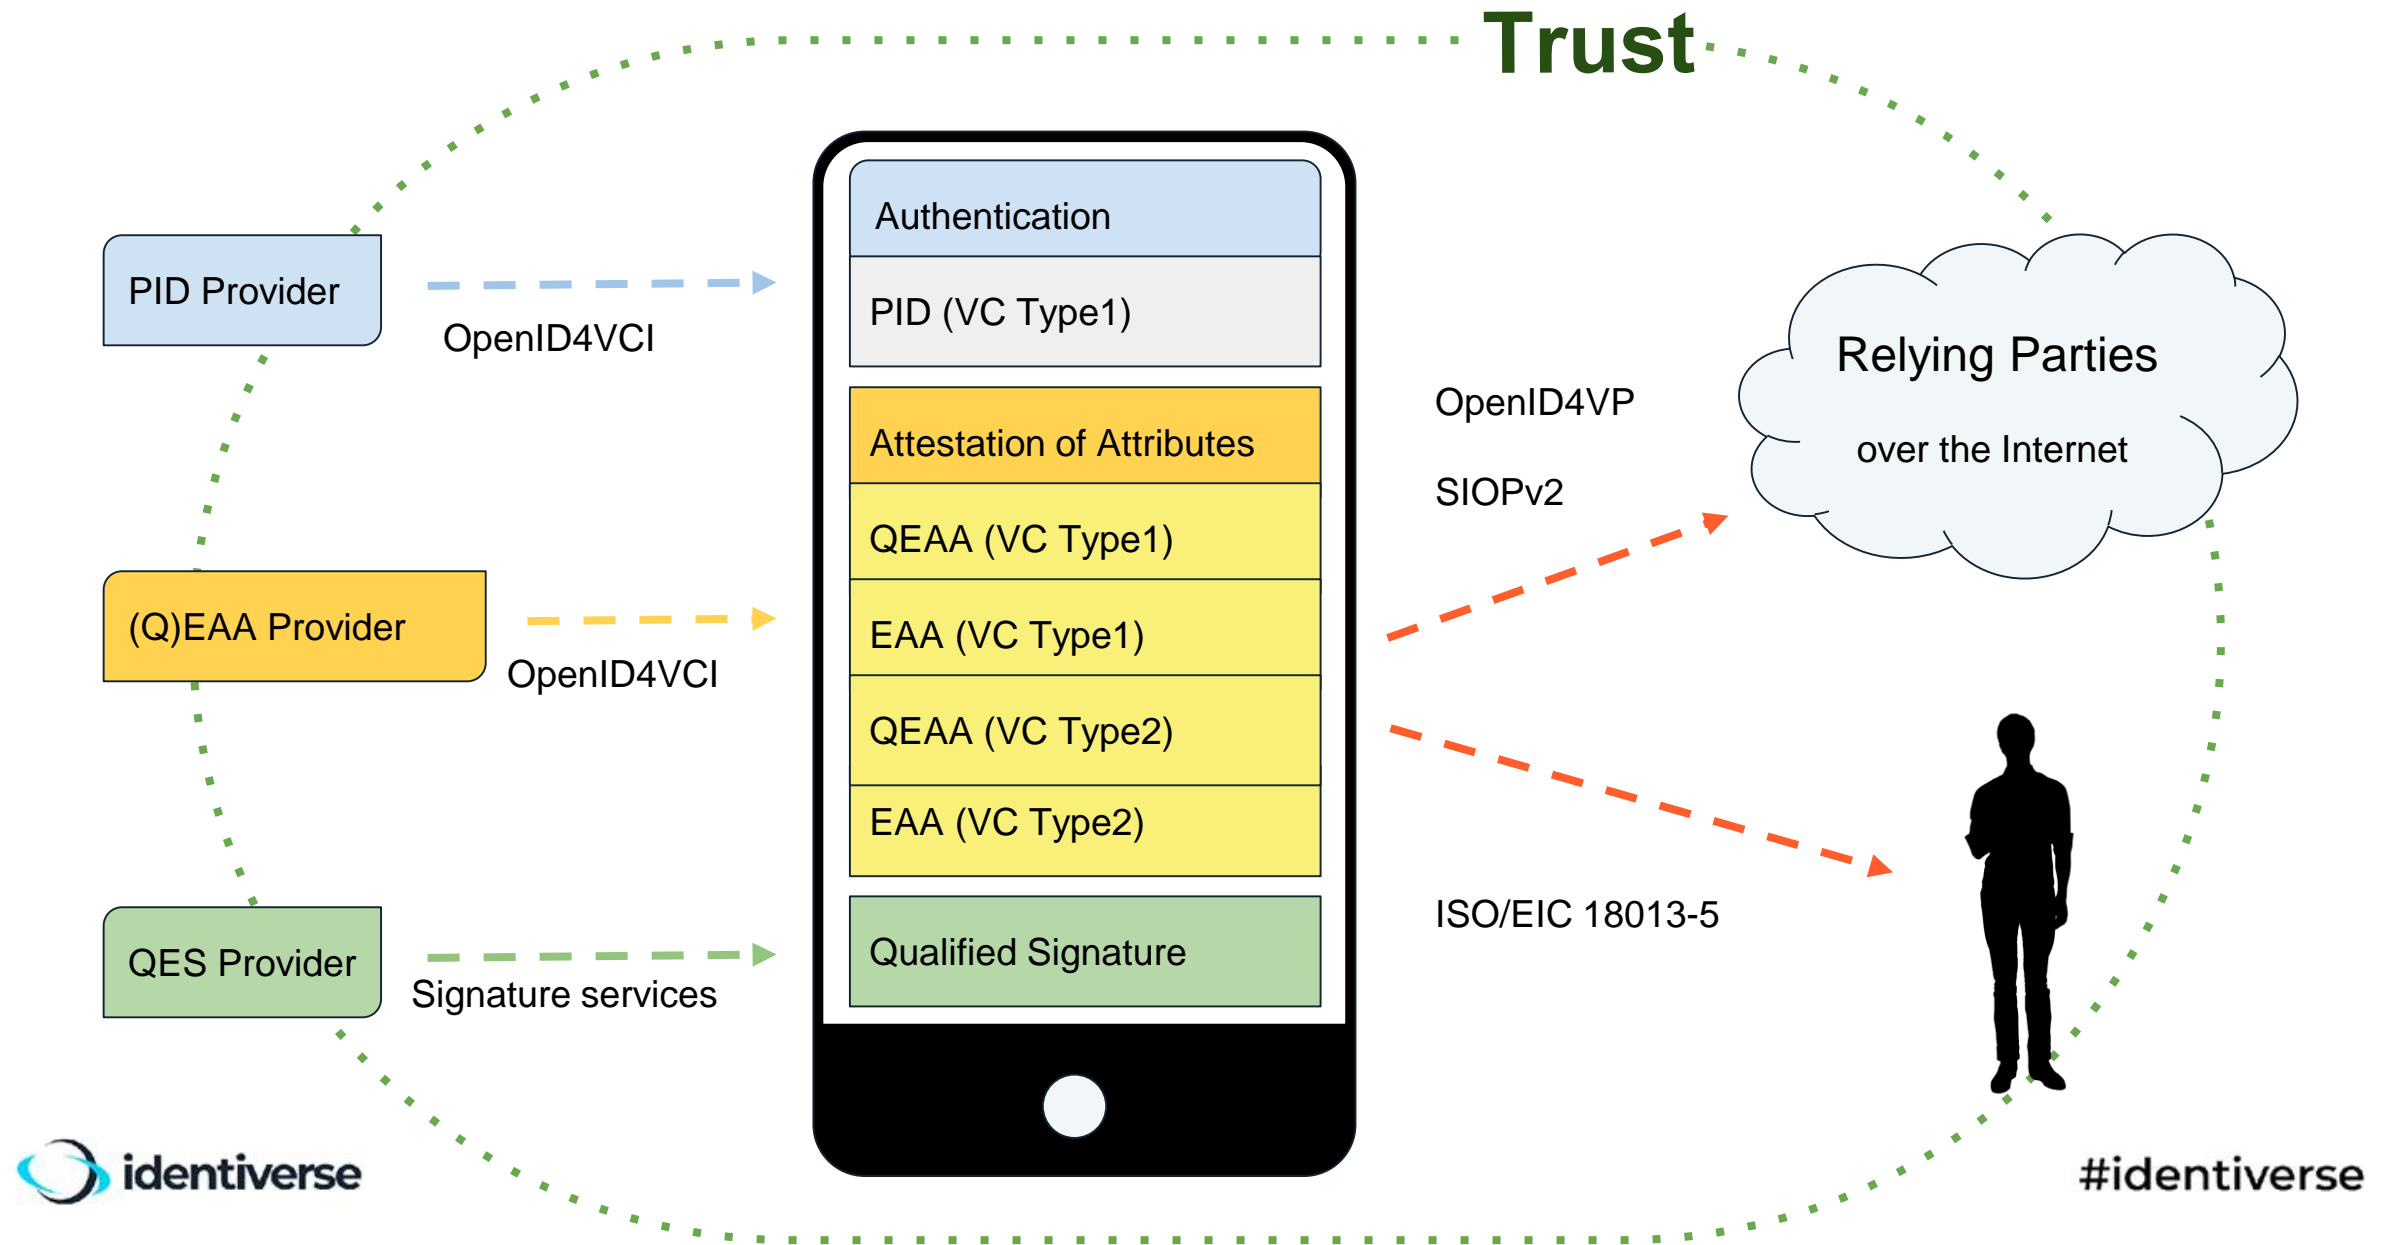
Trust

PID Provider

OpenID4VCI

(Q)EAA Provider

OpenID4VCI

QES Provider

Signature services

Authentication

PID (VC Type1)

Attestation of Attributes

QEAA (VC Type1)

EAA (VC Type1)

QEAA (VC Type2)

EAA (VC Type2)

Qualified Signature

OpenID4VP

SIOPv2

Relying Parties

over the Internet

ISO/EIC 18013-5

identiverse

#identiverse